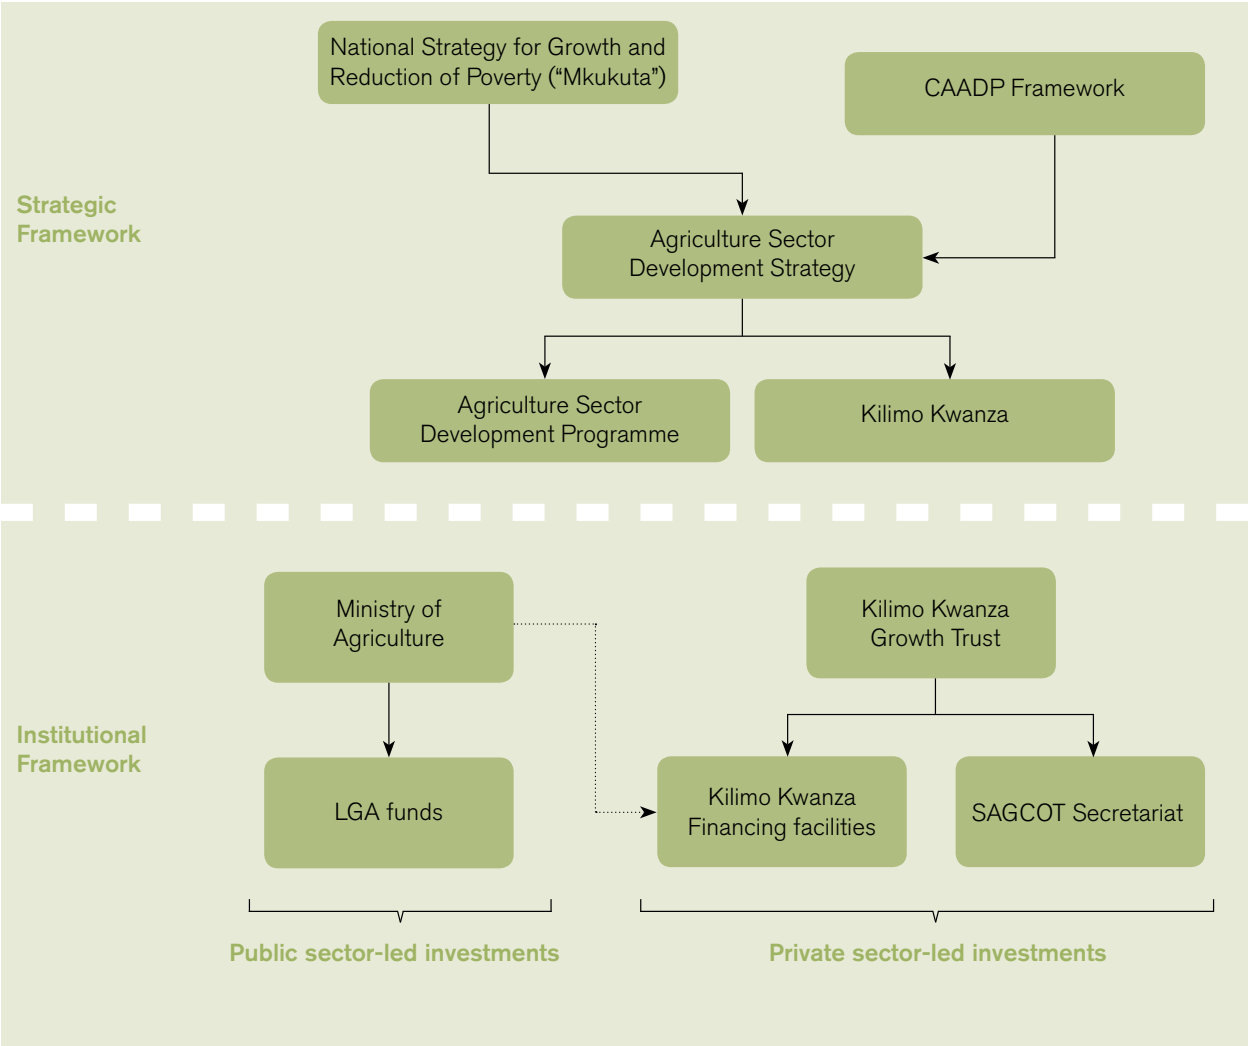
National Strategy for Growth and Reduction of Poverty (“Mkukuta”)

CAADP Framework

Strategic Framework

Agriculture Sector Development Strategy

Agriculture Sector Development Programme

Kilimo Kwanza

Ministry of Agriculture

Kilimo Kwanza Growth Trust

Institutional Framework

LGA funds

Kilimo Kwanza Financing facilities

SAGCOT Secretariat

Public sector-led investments

Private sector-led investments